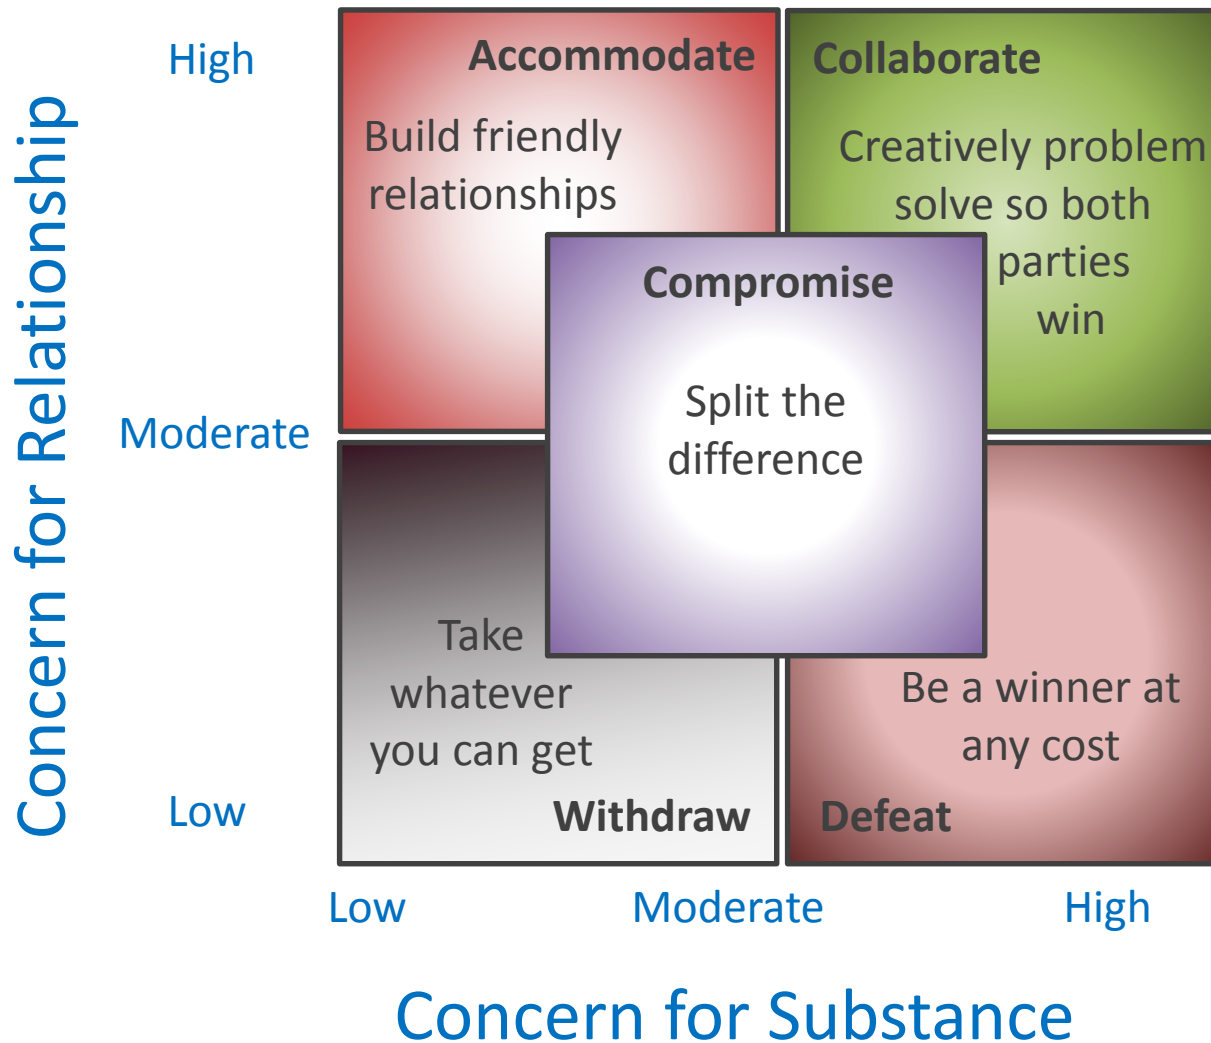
Concern for Relationship

High

Moderate

Low

Accommodate

Build friendly relationships

Collaborate

Creatively problem solve so both parties win

Compromise

Split the difference

Take whatever you can get

Withdraw

Be a winner at any cost

Defeat

Low

Moderate

High

Concern for Substance